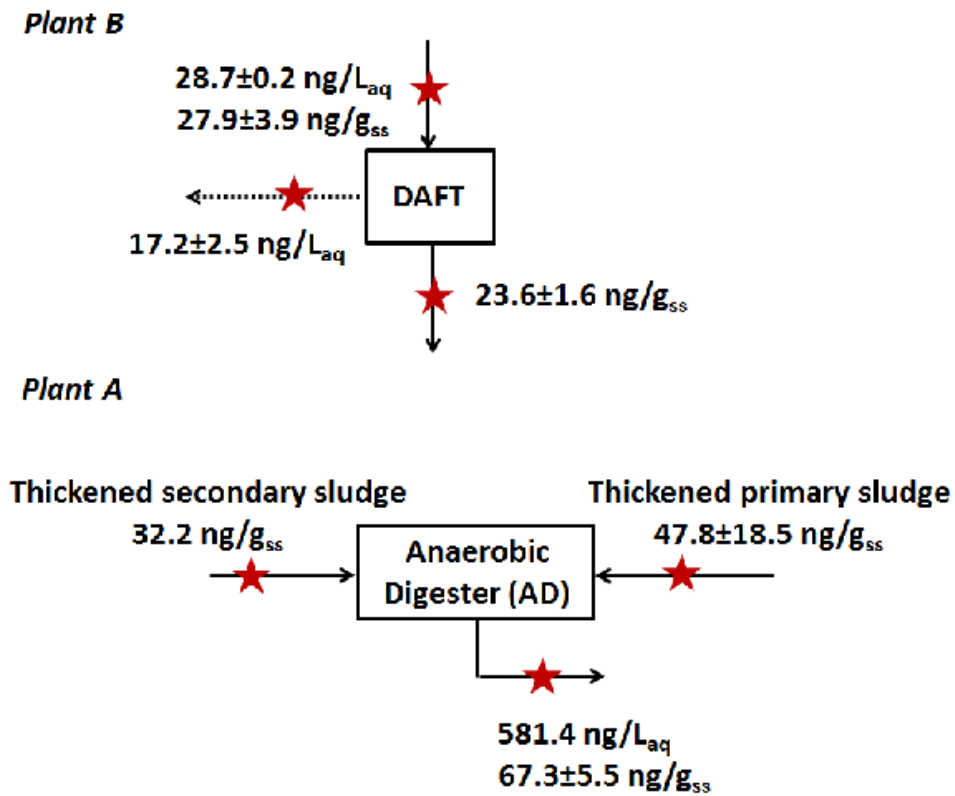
Plant B

28.7±0.2 ng/$L_{aq}$
27.9±3.9 ng/$g_{ss}$

DAFT

17.2±2.5 ng/$L_{aq}$

23.6±1.6 ng/$g_{ss}$

Plant A

Thickened secondary sludge
32.2 ng/$g_{ss}$

Anaerobic Digester (AD)

Thickened primary sludge
47.8±18.5 ng/$g_{ss}$

581.4 ng/$L_{aq}$
67.3±5.5 ng/$g_{ss}$